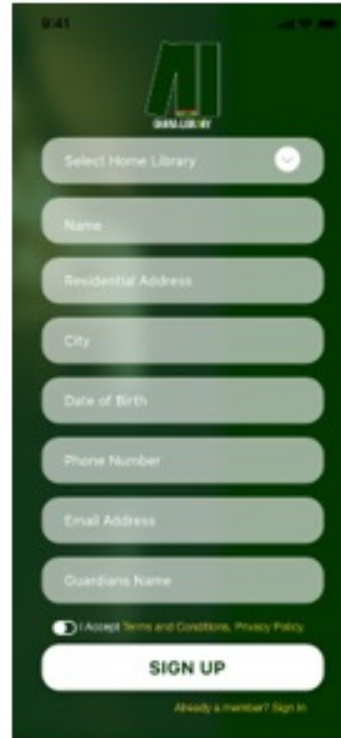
9:41

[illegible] LIBRARY

Select Home Library

Name

Residential Address

City

Date of Birth

Phone Number

Email Address

Guardians Name

I Accept Terms and Conditions, Privacy Policy

SIGN UP

Already a member? Sign In